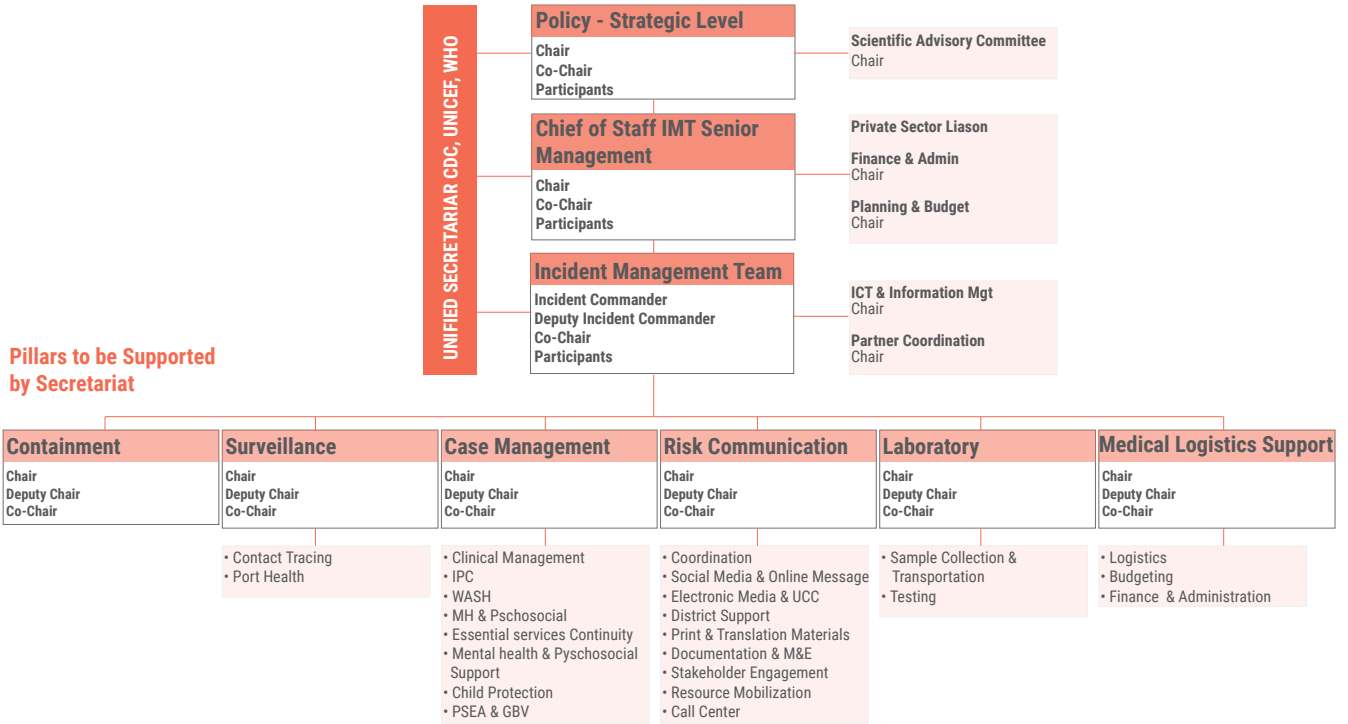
UNIFIED SECRETARIAT CDC, UNICEF, WHO

Policy - Strategic Level
Chair
Co-Chair
Participants

Scientific Advisory Committee
Chair

Chief of Staff IMT Senior Management
Chair
Co-Chair
Participants

Private Sector Liason

Finance & Admin
Chair

Planning & Budget
Chair

Incident Management Team
Incident Commander
Deputy Incident Commander
Co-Chair
Participants

ICT & Information Mgt
Chair

Partner Coordination
Chair

Pillars to be Supported by Secretariat

Containment
Chair
Deputy Chair
Co-Chair

Surveillance
Chair
Deputy Chair
Co-Chair

• Contact Tracing
• Port Health

Case Management
Chair
Deputy Chair
Co-Chair

• Clinical Management
• IPC
• WASH
• MH & Pschosocial
• Essential services Continuity
• Mental health & Pyschosocial Support
• Child Protection
• PSEA & GBV

Risk Communication
Chair
Deputy Chair
Co-Chair

• Coordination
• Social Media & Online Message
• Electronic Media & UCC
• District Support
• Print & Translation Materials
• Documentation & M&E
• Stakeholder Engagement
• Resource Mobilization
• Call Center

Laboratory
Chair
Deputy Chair
Co-Chair

• Sample Collection & Transportation
• Testing

Medical Logistics Support
Chair
Deputy Chair
Co-Chair

• Logistics
• Budgeting
• Finance & Administration